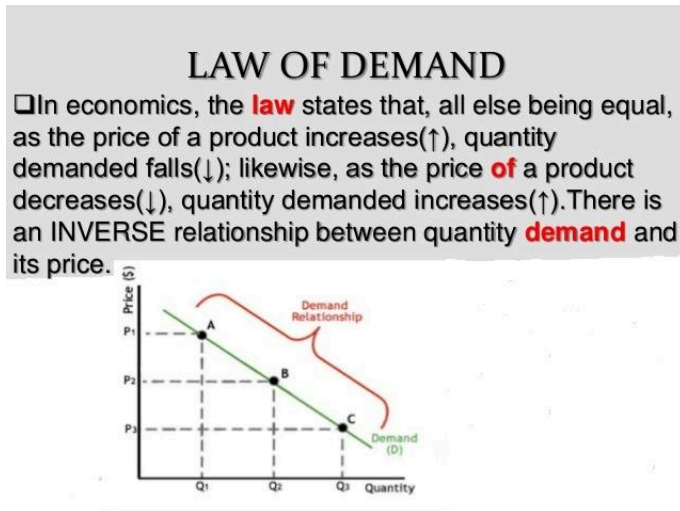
LAW OF DEMAND

❑In economics, the law states that, all else being equal, as the price of a product increases(↑), quantity demanded falls(↓); likewise, as the price of a product decreases(↓), quantity demanded increases(↑).There is an INVERSE relationship between quantity demand and its price.

Price ($)

Demand Relationship

P1
P2
P3
A
B
C
Demand (D)
Q1
Q2
Q3
Quantity